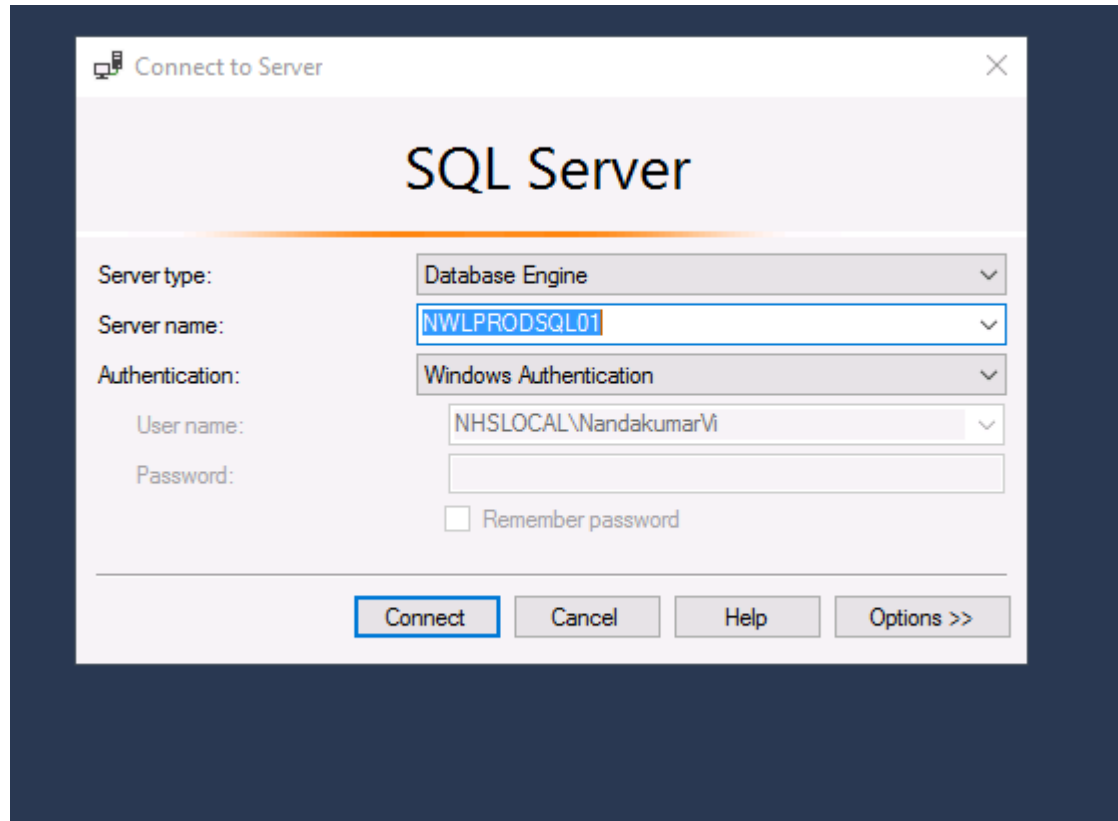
Connect to Server

SQL Server

Server type: Database Engine
Server name: NWLPRODSQL01
Authentication: Windows Authentication
User name: NHSLOCAL\NandakumarVi
Password:
Remember password

Connect Cancel Help Options >>